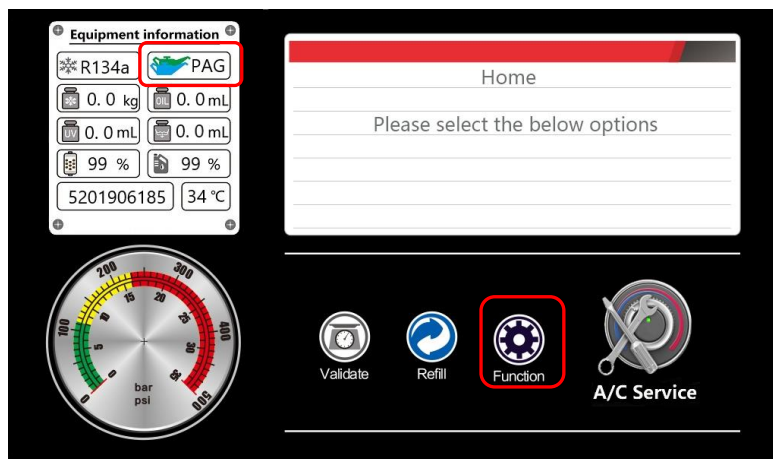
Equipment information

R134a

PAG

0. 0 kg

OIL 0. 0 mL

UV 0. 0 mL

0. 0 mL

99 %

99 %

5201906185

34 ℃

Home

Please select the below options

200
300
100
400
500
15
20
25
30
5
10
35
bar
psi

Validate

Refill

Function

A/C Service